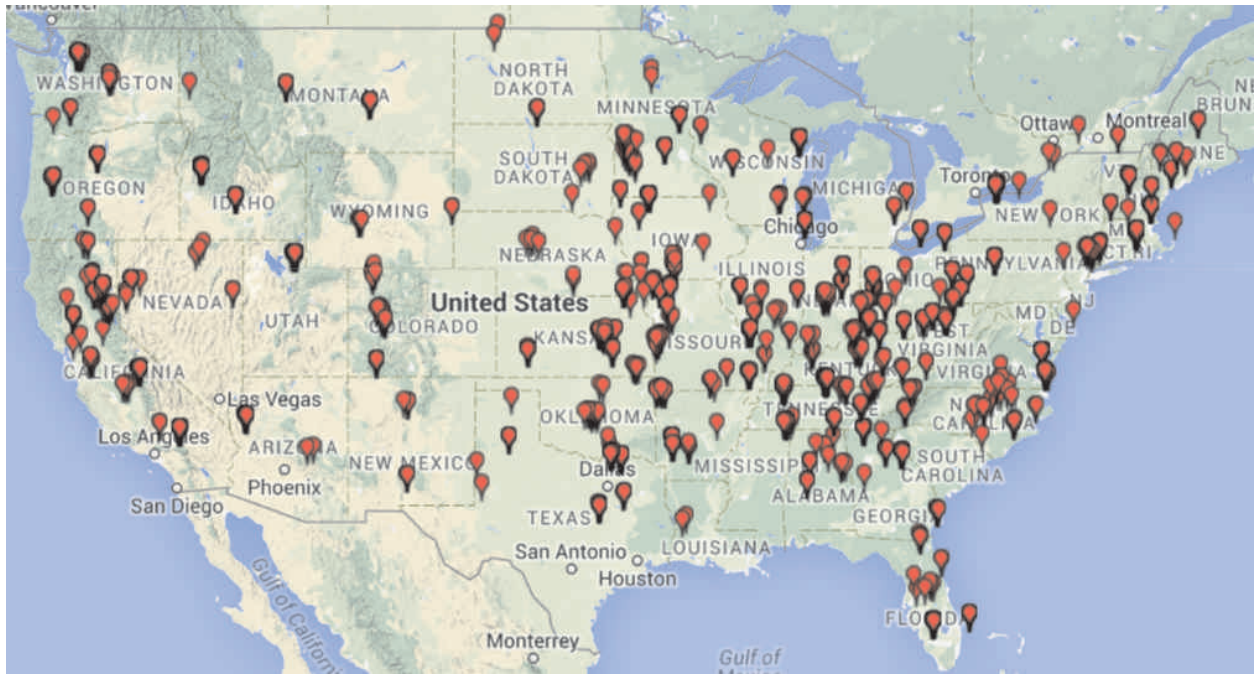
Vancouver
WASHINGTON
MONTANA
NORTH DAKOTA
MINNESOTA
Ottawa
Montreal
BRUN
OREGON
SOUTH DAKOTA
WISCONSIN
MICHIGAN
Toronto
INE
IDAHO
WYOMING
Chicago
NEW YORK
NEBRASKA
IOWA
PENNSYLVANIA
ILLINOIS
OHIO
NEVADA
United States
UTAH
COLORADO
KANSAS
MISSOURI
KENTUCKY
MD
DE
NJ
WEST VIRGINIA
VIRGINIA
CALIFORNIA
Las Vegas
TENNESSEE
NORTH CAROLINA
Los Angeles
ARIZONA
OKLAHOMA
NEW MEXICO
Dallas
MISSISSIPPI
SOUTH CAROLINA
Phoenix
ALABAMA
San Diego
TEXAS
GEORGIA
San Antonio
LOUISIANA
Houston
Gulf of California
FLORIDA
Monterrey
Gulf of Mexico